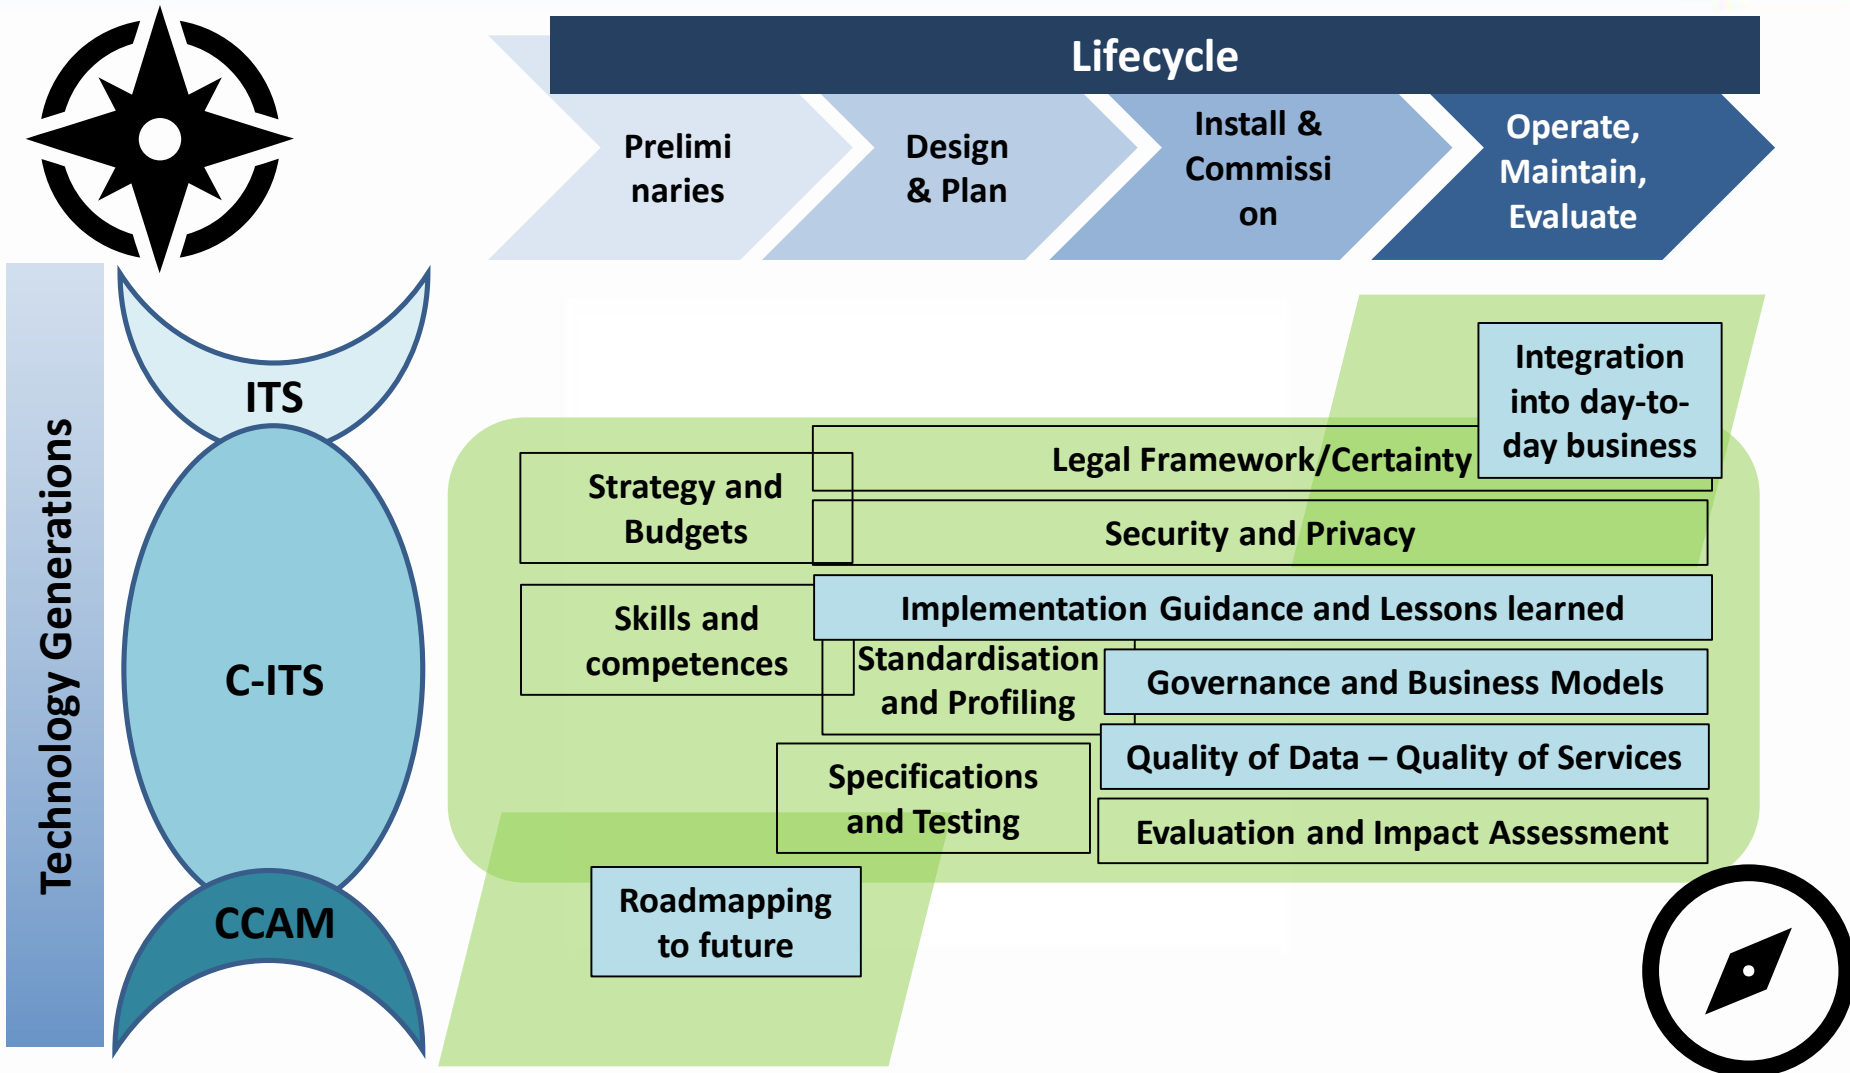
Lifecycle

Prelimi naries

Design & Plan

Install & Commissi on

Operate, Maintain, Evaluate

Technology Generations

ITS

C-ITS

CCAM

Integration into day-to-day business

Legal Framework/Certainty

Strategy and Budgets

Security and Privacy

Skills and competences

Implementation Guidance and Lessons learned

Standardisation and Profiling

Governance and Business Models

Quality of Data – Quality of Services

Specifications and Testing

Evaluation and Impact Assessment

Roadmapping to future